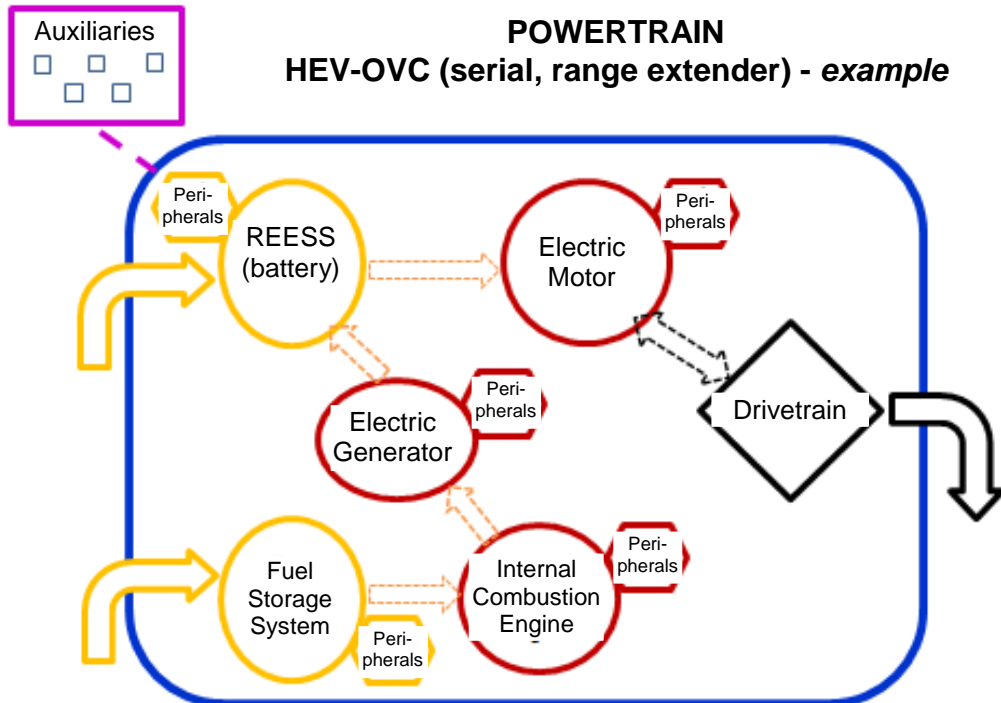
Auxiliaries

POWERTRAIN
HEV-OVC (serial, range extender) - *example*

Peripherals

REESS (battery)

Electric Motor

Peripherals

Electric Generator

Peripherals

Drivetrain

Fuel Storage System

Peripherals

Internal Combustion Engine

Peripherals